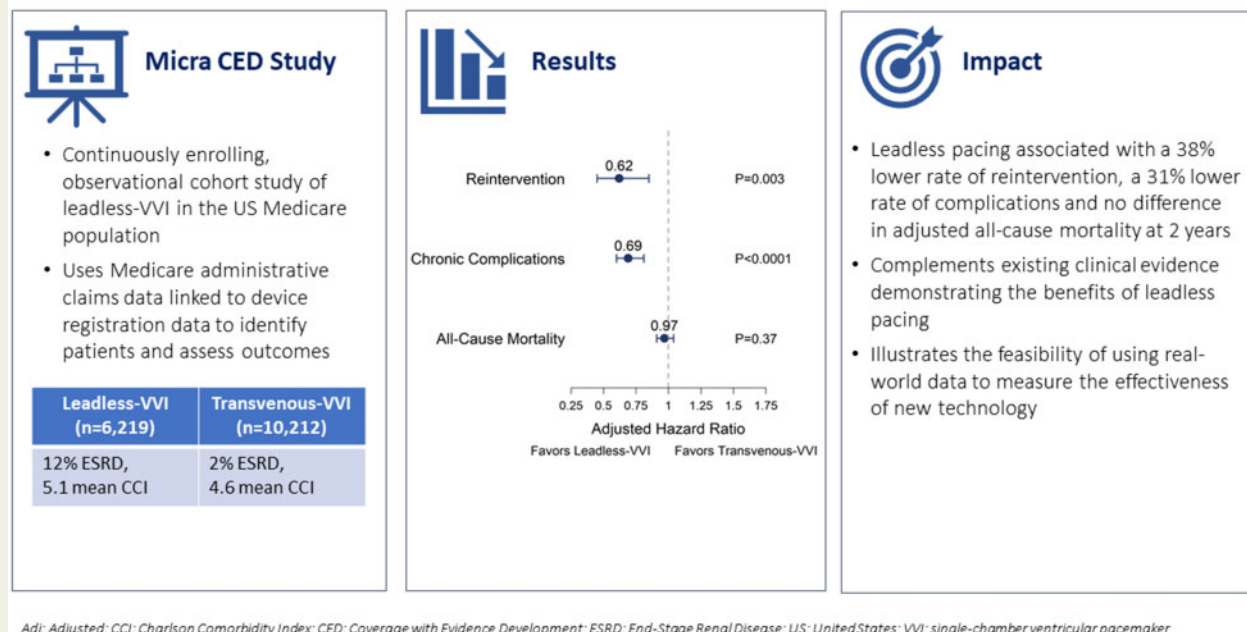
Micra CED Study

• Continuously enrolling, observational cohort study of leadless-VVI in the US Medicare population
• Uses Medicare administrative claims data linked to device registration data to identify patients and assess outcomes

| Leadless-VVI (n=6,219) | Transvenous-VVI (n=10,212) |
|---|---|
| 12% ESRD, 5.1 mean CCI | 2% ESRD, 4.6 mean CCI |

Results

Reintervention 0.62 P=0.003
Chronic Complications 0.69 P<0.0001
All-Cause Mortality 0.97 P=0.37

0.25 0.5 0.75 1 1.25 1.5 1.75
Adjusted Hazard Ratio
Favors Leadless-VVI Favors Transvenous-VVI

Impact

• Leadless pacing associated with a 38% lower rate of reintervention, a 31% lower rate of complications and no difference in adjusted all-cause mortality at 2 years
• Complements existing clinical evidence demonstrating the benefits of leadless pacing
• Illustrates the feasibility of using real-world data to measure the effectiveness of new technology

Adj: Adjusted; CCI: Charlson Comorbidity Index; CED: Coverage with Evidence Development; ESRD: End-Stage Renal Disease; US: United States; VVI: single-chamber ventricular pacemaker